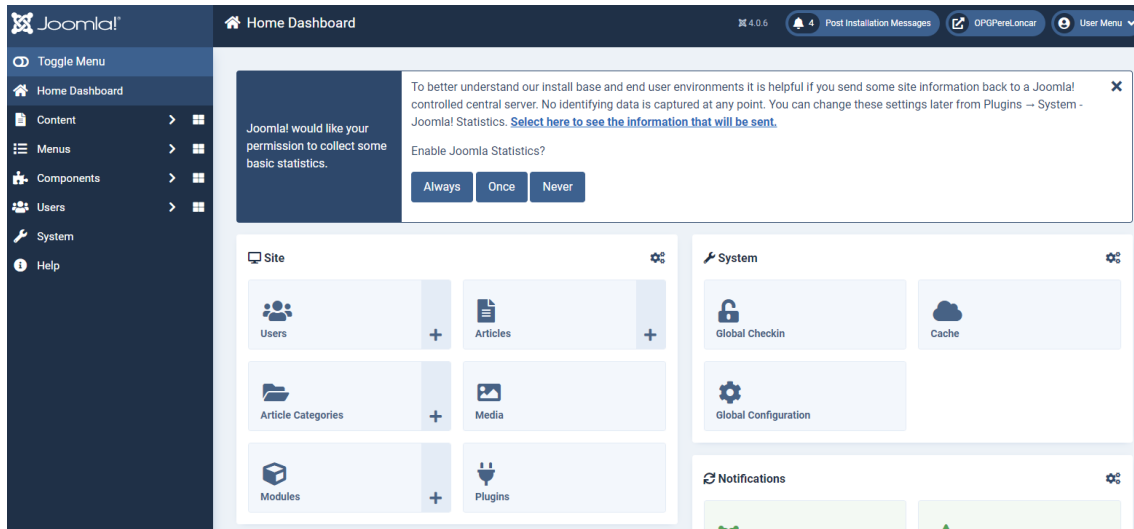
Joomla!

Home Dashboard

4.0.6

4 Post Installation Messages

OPGPereLoncar

User Menu

Toggle Menu

Home Dashboard

Content

Menus

Components

Users

System

Help

Joomla! would like your permission to collect some basic statistics.

To better understand our install base and end user environments it is helpful if you send some site information back to a Joomla! controlled central server. No identifying data is captured at any point. You can change these settings later from Plugins → System - Joomla! Statistics. Select here to see the information that will be sent.

Enable Joomla Statistics?

Always

Once

Never

Site

Users

Articles

Article Categories

Media

Modules

Plugins

System

Global Checkin

Cache

Global Configuration

Notifications